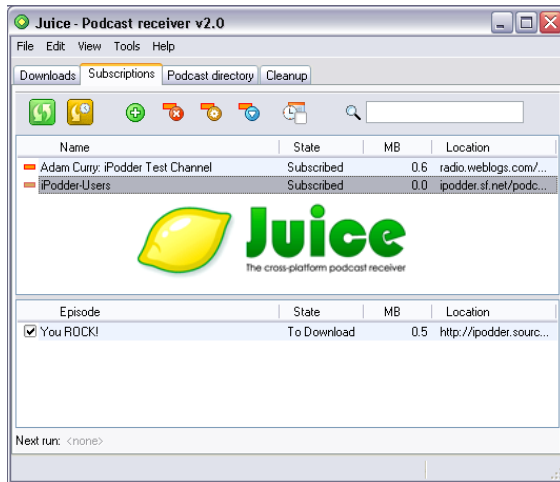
Juice - Podcast receiver v2.0

File Edit View Tools Help

Downloads Subscriptions Podcast directory Cleanup

| Name | State | MB | Location |
|---|---|---|---|
| Adam Curry: iPodder Test Channel | Subscribed | 0.6 | radio.weblogs.com/... |
| iPodder-Users | Subscribed | 0.0 | ipodder.sf.net/podc... |

Juice

The cross-platform podcast receiver

| Episode | State | MB | Location |
|---|---|---|---|
| You ROCK! | To Download | 0.5 | http://ipodder.sourc... |

Next run: <none>